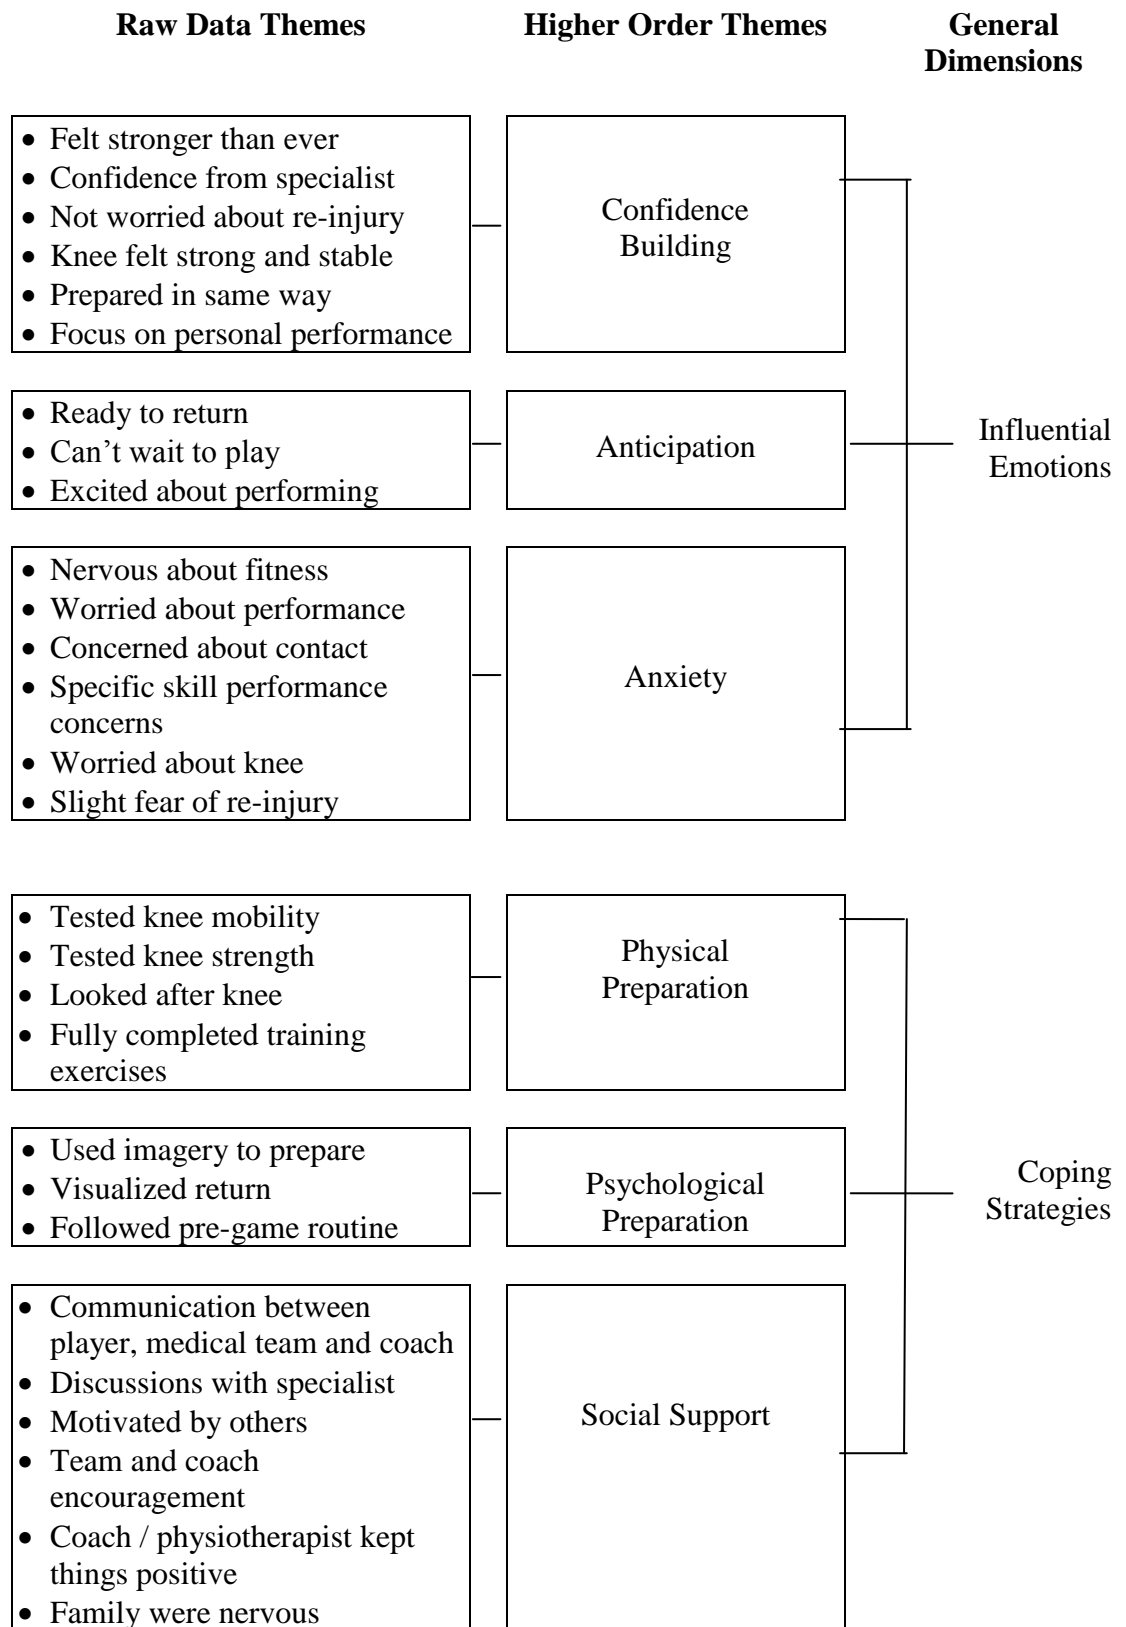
**Raw Data Themes** **Higher Order Themes** **General Dimensions**

- Felt stronger than ever
- Confidence from specialist
- Not worried about re-injury
- Knee felt strong and stable
- Prepared in same way
- Focus on personal performance

Confidence Building

- Ready to return
- Can't wait to play
- Excited about performing

Anticipation

- Nervous about fitness
- Worried about performance
- Concerned about contact
- Specific skill performance concerns
- Worried about knee
- Slight fear of re-injury

Anxiety

Influential Emotions

- Tested knee mobility
- Tested knee strength
- Looked after knee
- Fully completed training exercises

Physical Preparation

- Used imagery to prepare
- Visualized return
- Followed pre-game routine

Psychological Preparation

- Communication between player, medical team and coach
- Discussions with specialist
- Motivated by others
- Team and coach encouragement
- Coach / physiotherapist kept things positive
- Family were nervous

Social Support

Coping Strategies